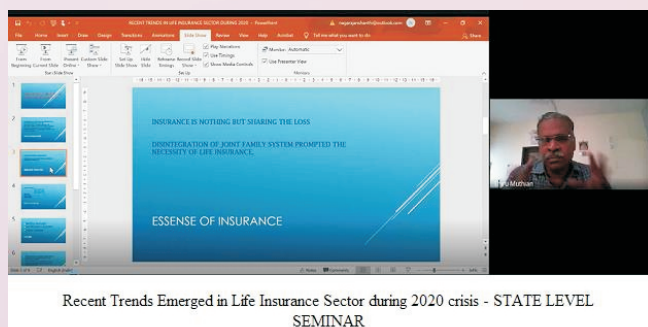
RECENT TRENDS IN LIFE INSURANCE SECTOR DURING 2020 - PowerPoint

File Home Insert Draw Design Transitions Animations Slide Show Review View Help Acrobat Tell me what you want to do

From Beginning From Current Slide Present Online Custom Slide Show Set Up Slide Show Hide Slide Rehearse Timings Record Slide Show Play Narrations Use Timings Show Media Controls Monitor: Automatic Use Presenter View

Start Slide Show Set Up Monitors

INSURANCE IS NOTHING BUT SHARING THE LOSS

DISINTEGRATION OF JOINT FAMILY SYSTEM PROMPTED THE NECESSITY OF LIFE INSURANCE,

ESSENSE OF INSURANCE

Muthian

Recent Trends Emerged in Life Insurance Sector during 2020 crisis - STATE LEVEL SEMINAR